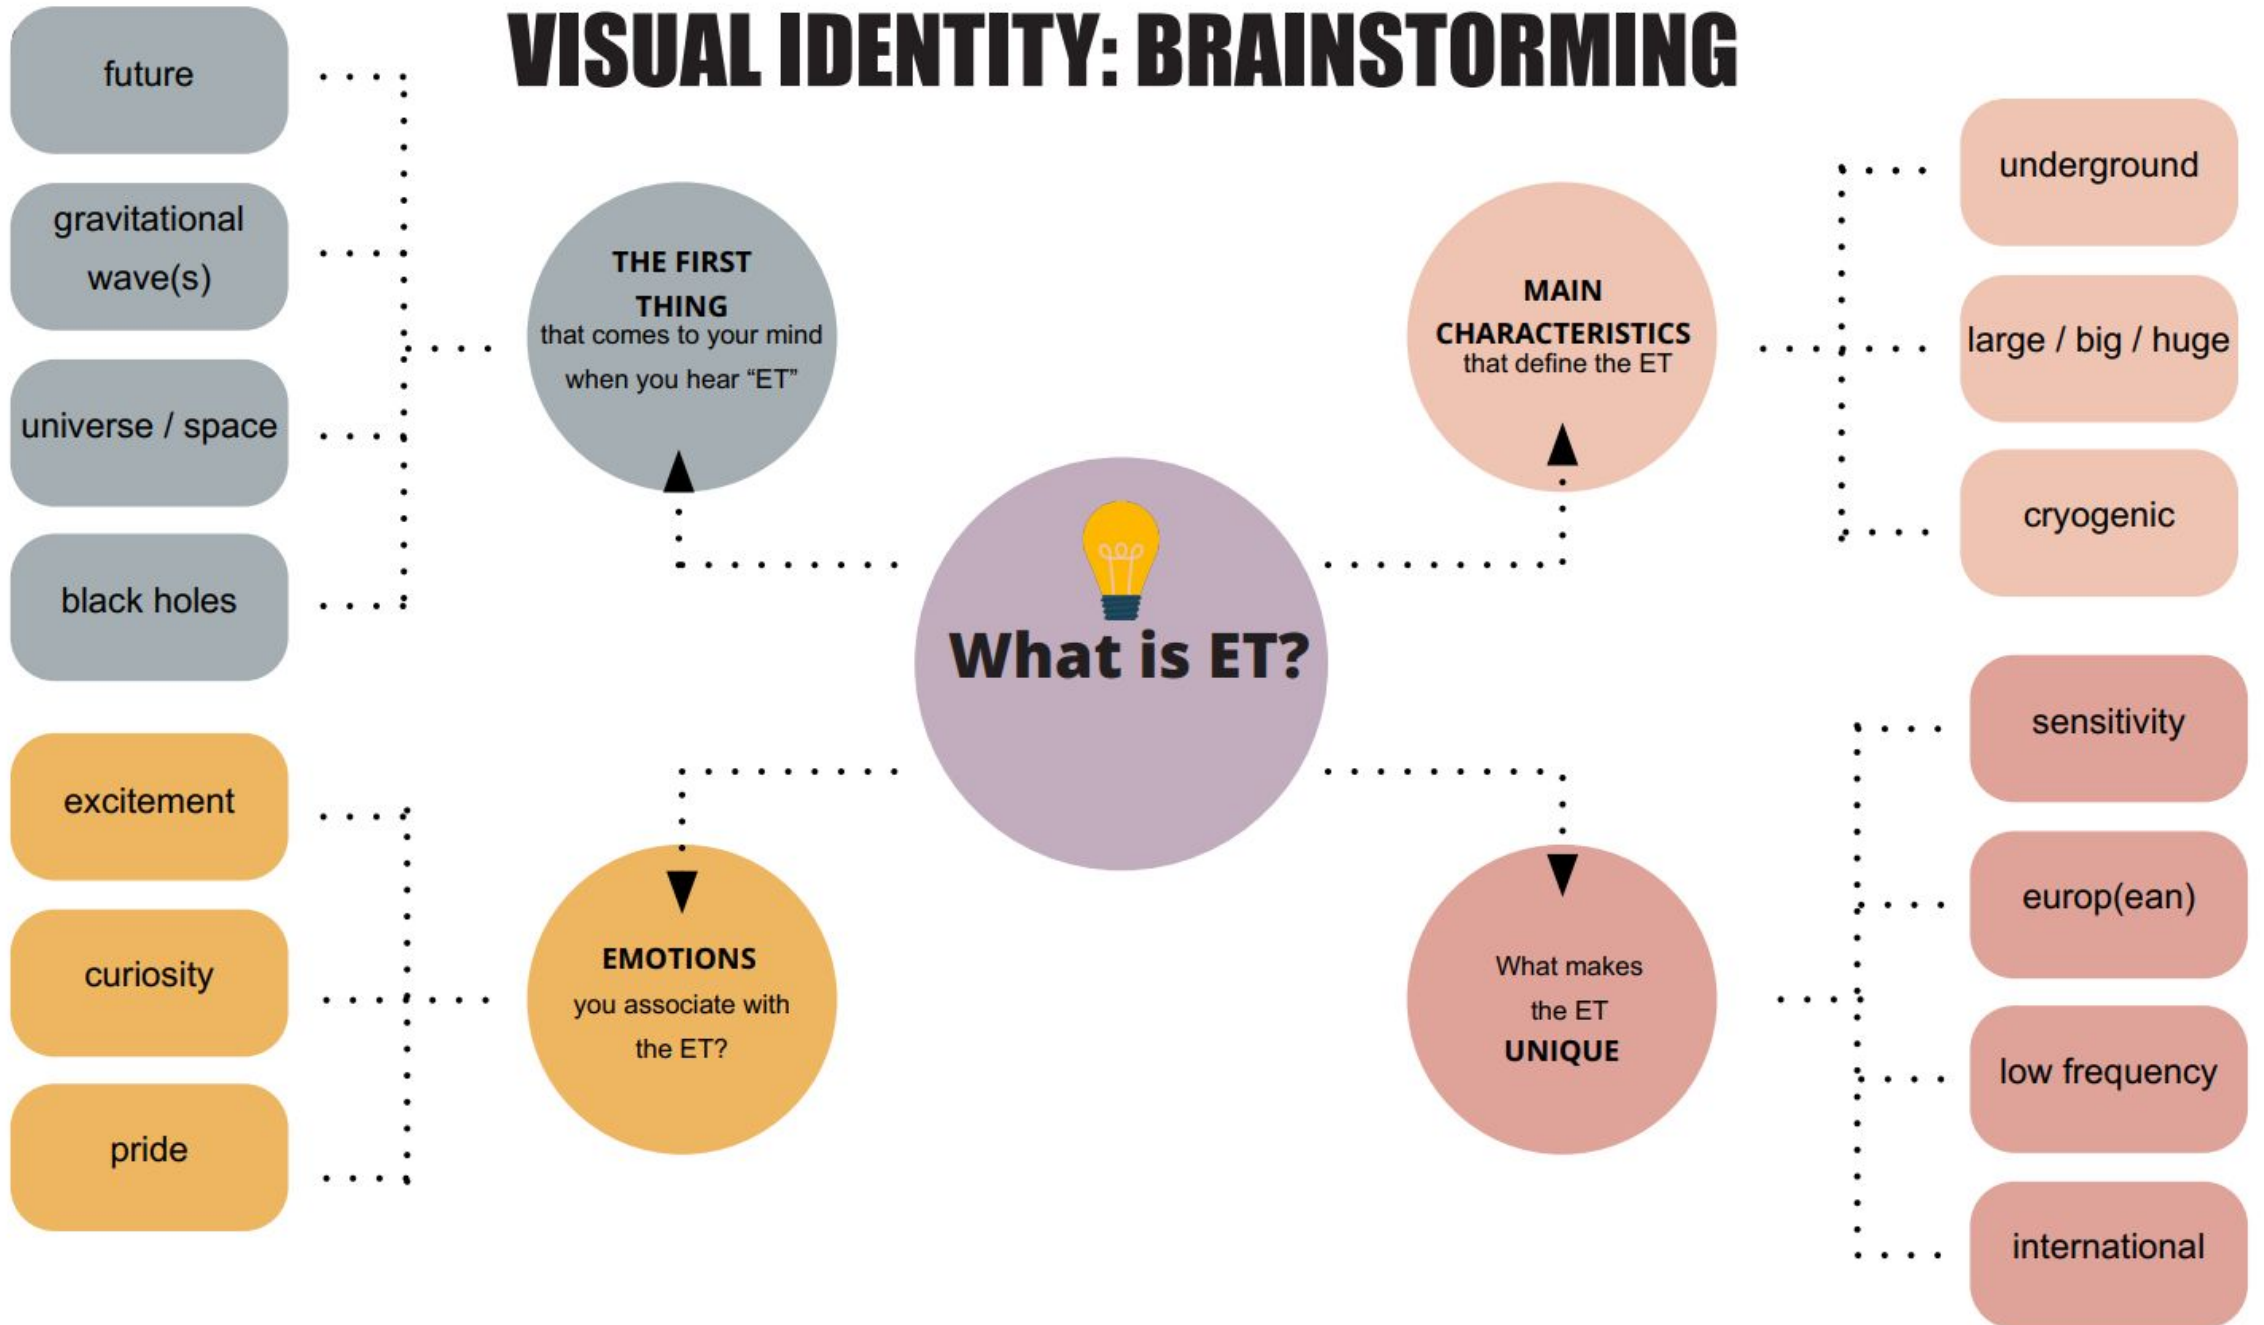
VISUAL IDENTITY: BRAINSTORMING

future

gravitational wave(s)

universe / space

black holes

THE FIRST THING that comes to your mind when you hear "ET"

MAIN CHARACTERISTICS that define the ET

underground

large / big / huge

cryogenic

What is ET?

excitement

curiosity

pride

EMOTIONS you associate with the ET?

What makes the ET UNIQUE

sensitivity

europ(ean)

low frequency

international